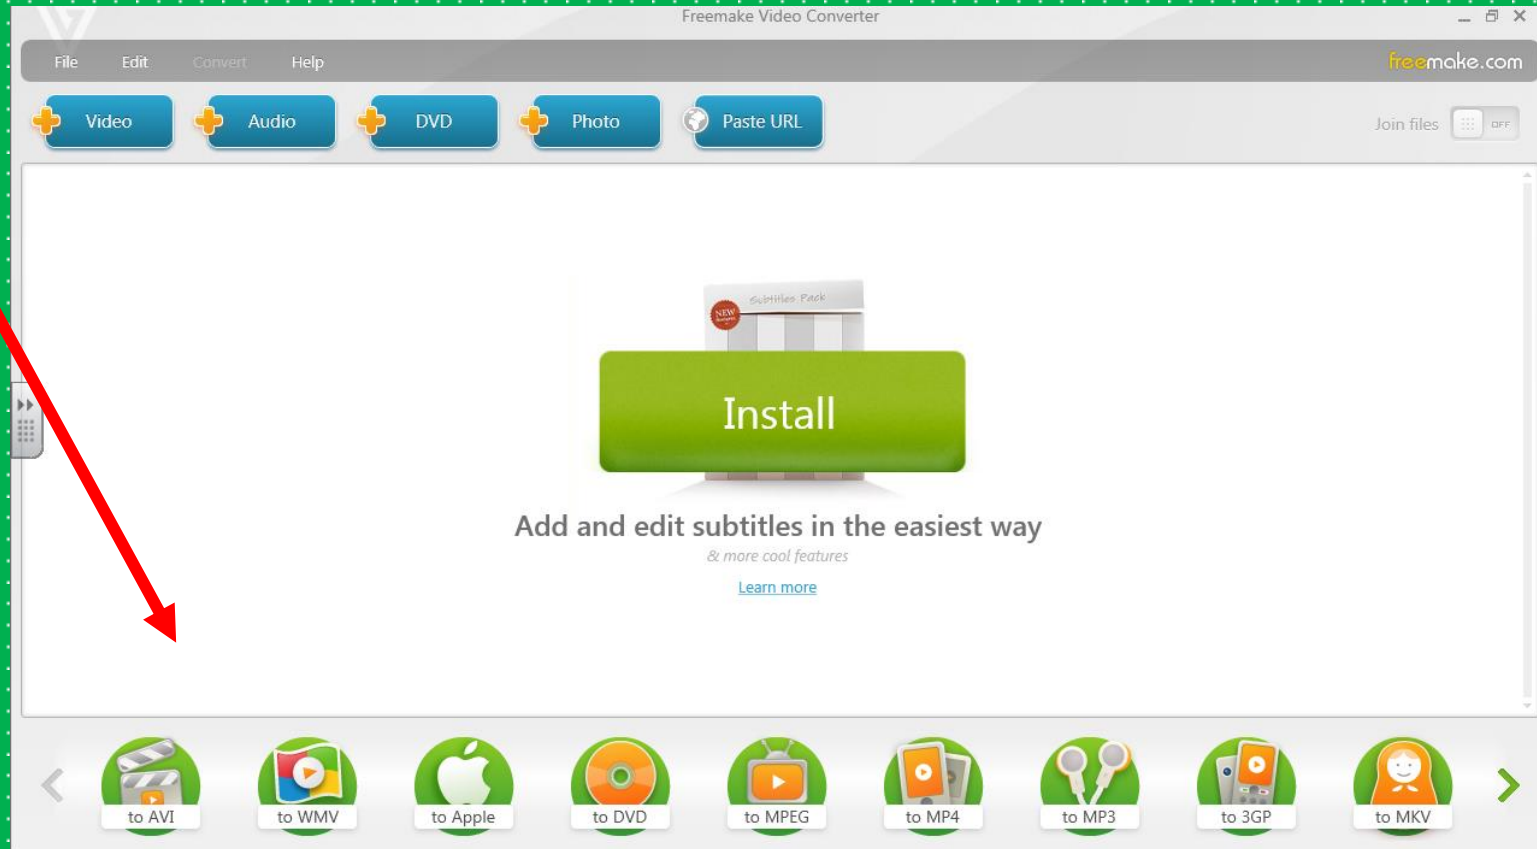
Freemake Video Converter

File Edit Convert Help

freemake.com

Video Audio DVD Photo Paste URL

Join files OFF

NEW Subtitles Pack

Install

Add and edit subtitles in the easiest way

& more cool features

Learn more

to AVI to WMV to Apple to DVD to MPEG to MP4 to MP3 to 3GP to MKV